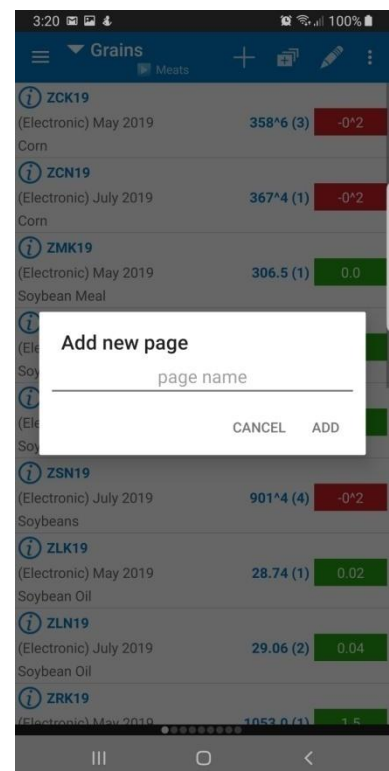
3:20 100%

Grains
Meats

ZCK19
(Electronic) May 2019
358^6 (3)
-0^2
Corn

ZCN19
(Electronic) July 2019
367^4 (1)
-0^2
Corn

ZMK19
(Electronic) May 2019
306.5 (1)
0.0
Soybean Meal

(Ele
Soy

(Ele
Soy

Add new page
page name
CANCEL
ADD

ZSN19
(Electronic) July 2019
901^4 (4)
-0^2
Soybeans

ZLK19
(Electronic) May 2019
28.74 (1)
0.02
Soybean Oil

ZLN19
(Electronic) July 2019
29.06 (2)
0.04
Soybean Oil

ZRK19
(Electronic) May 2019
1053.0 (1)
1.5